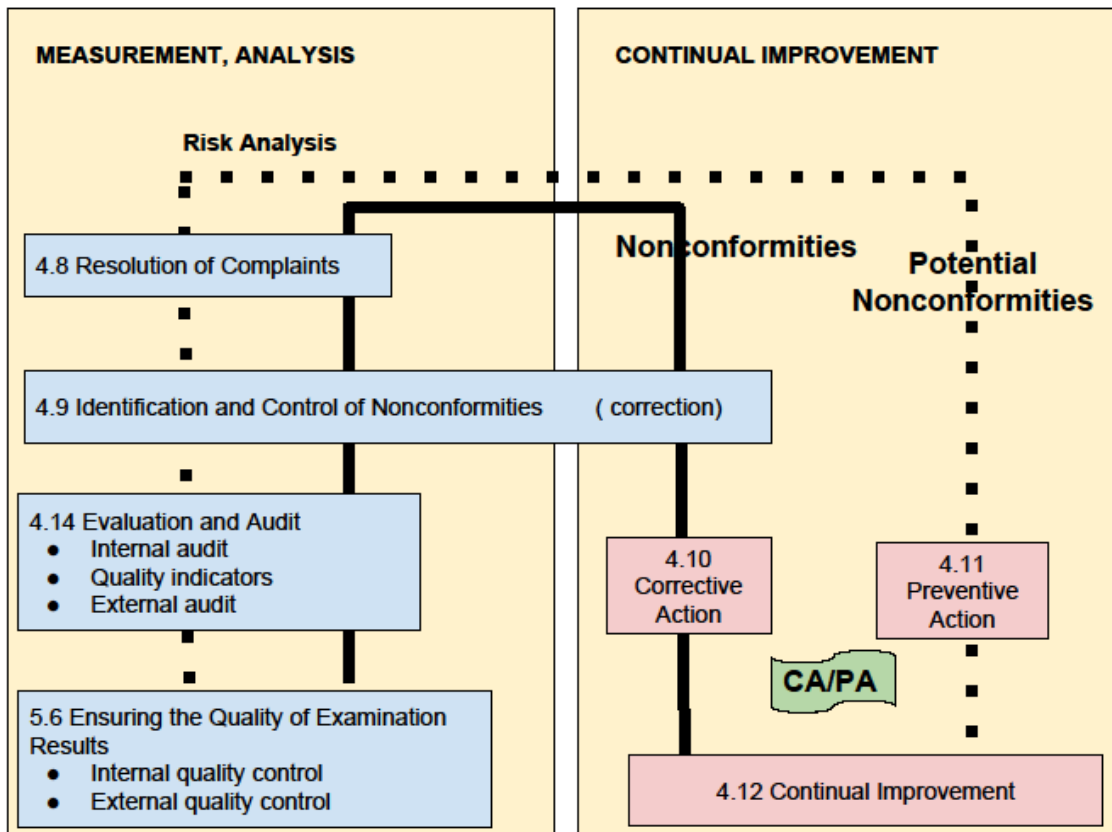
MEASUREMENT, ANALYSIS

CONTINUAL IMPROVEMENT

Risk Analysis

Nonconformities

Potential Nonconformities

4.8 Resolution of Complaints

4.9 Identification and Control of Nonconformities ( correction)

4.14 Evaluation and Audit
- Internal audit
- Quality indicators
- External audit

4.10 Corrective Action

4.11 Preventive Action

CA/PA

5.6 Ensuring the Quality of Examination Results
- Internal quality control
- External quality control

4.12 Continual Improvement